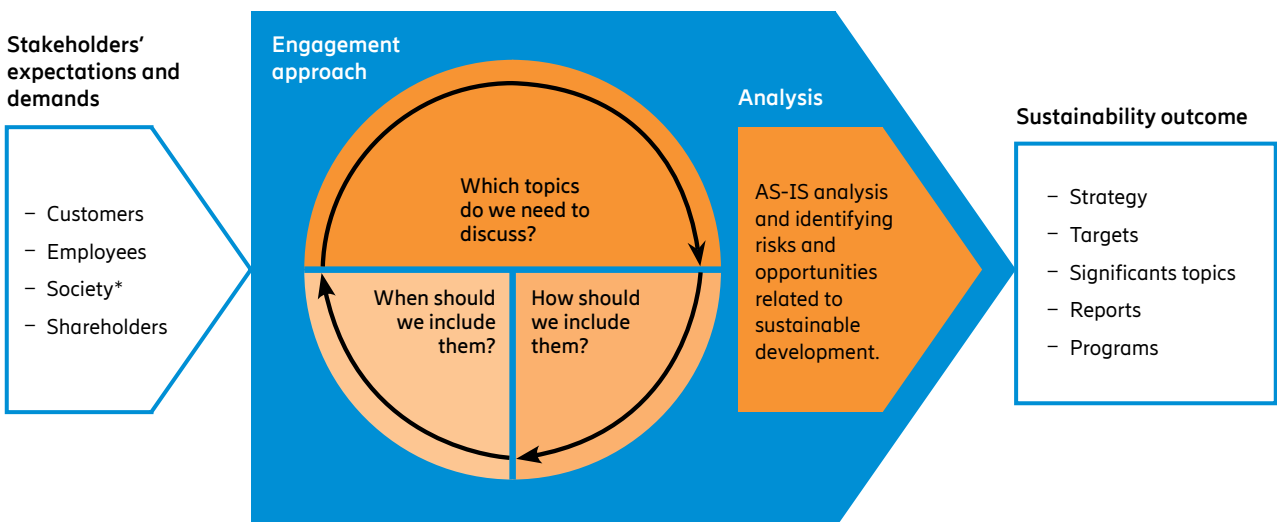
Stakeholders' expectations and demands

– Customers
– Employees
– Society*
– Shareholders

Engagement approach

Which topics do we need to discuss?

When should we include them?

How should we include them?

Analysis

AS-IS analysis and identifying risks and opportunities related to sustainable development.

Sustainability outcome

– Strategy
– Targets
– Significants topics
– Reports
– Programs